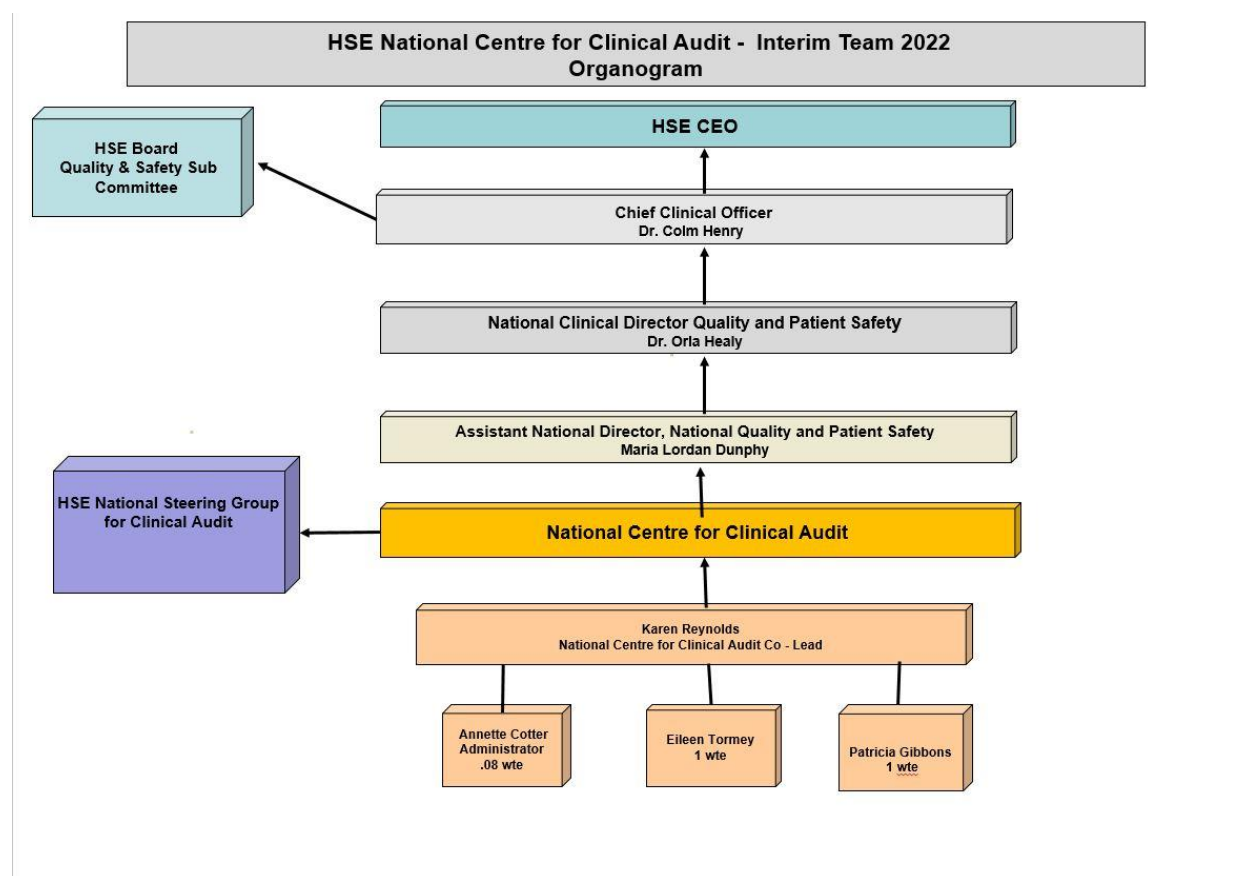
HSE National Centre for Clinical Audit - Interim Team 2022
Organogram

HSE CEO

HSE Board
Quality & Safety Sub Committee

Chief Clinical Officer
Dr. Colm Henry

National Clinical Director Quality and Patient Safety
Dr. Orla Healy

Assistant National Director, National Quality and Patient Safety
Maria Lordan Dunphy

HSE National Steering Group for Clinical Audit

National Centre for Clinical Audit

Karen Reynolds
National Centre for Clinical Audit Co - Lead

Annette Cotter
Administrator
.08 wte

Eileen Tormey
1 wte

Patricia Gibbons
1 wte